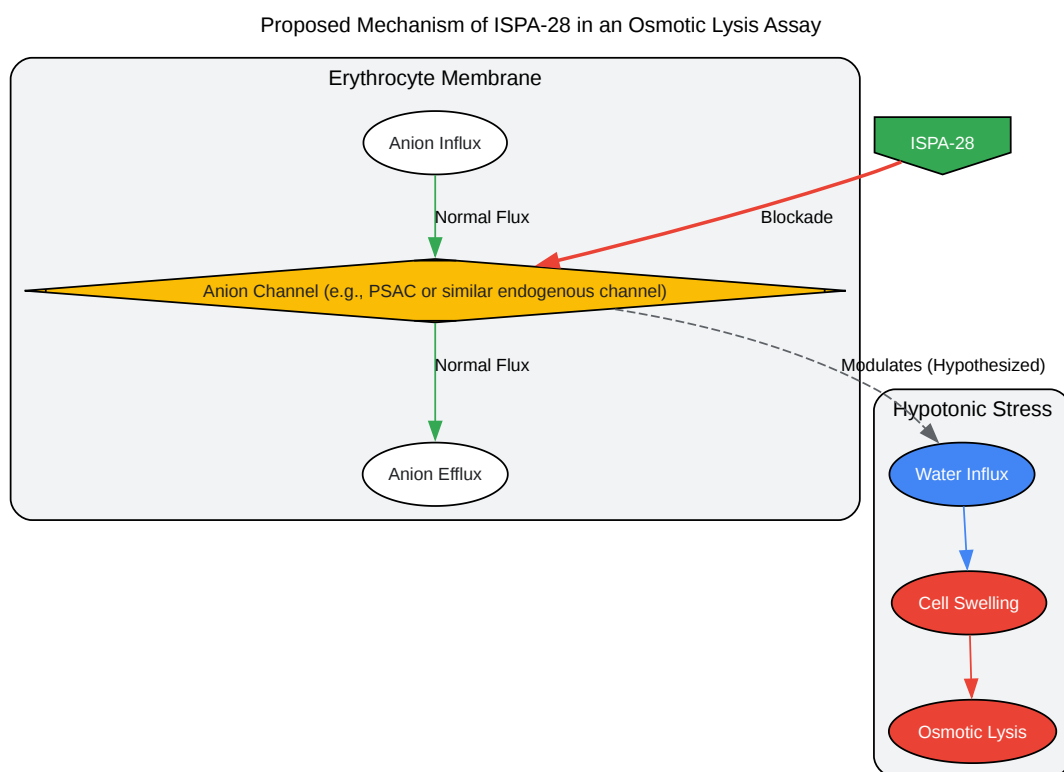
Proposed Mechanism of ISPA-28 in an Osmotic Lysis Assay

Erythrocyte Membrane

Anion Influx

Normal Flux

ISPA-28

Blockade

Anion Channel (e.g., PSAC or similar endogenous channel)

Normal Flux

Modulates (Hypothesized)

Hypotonic Stress

Anion Efflux

Water Influx

Cell Swelling

Osmotic Lysis